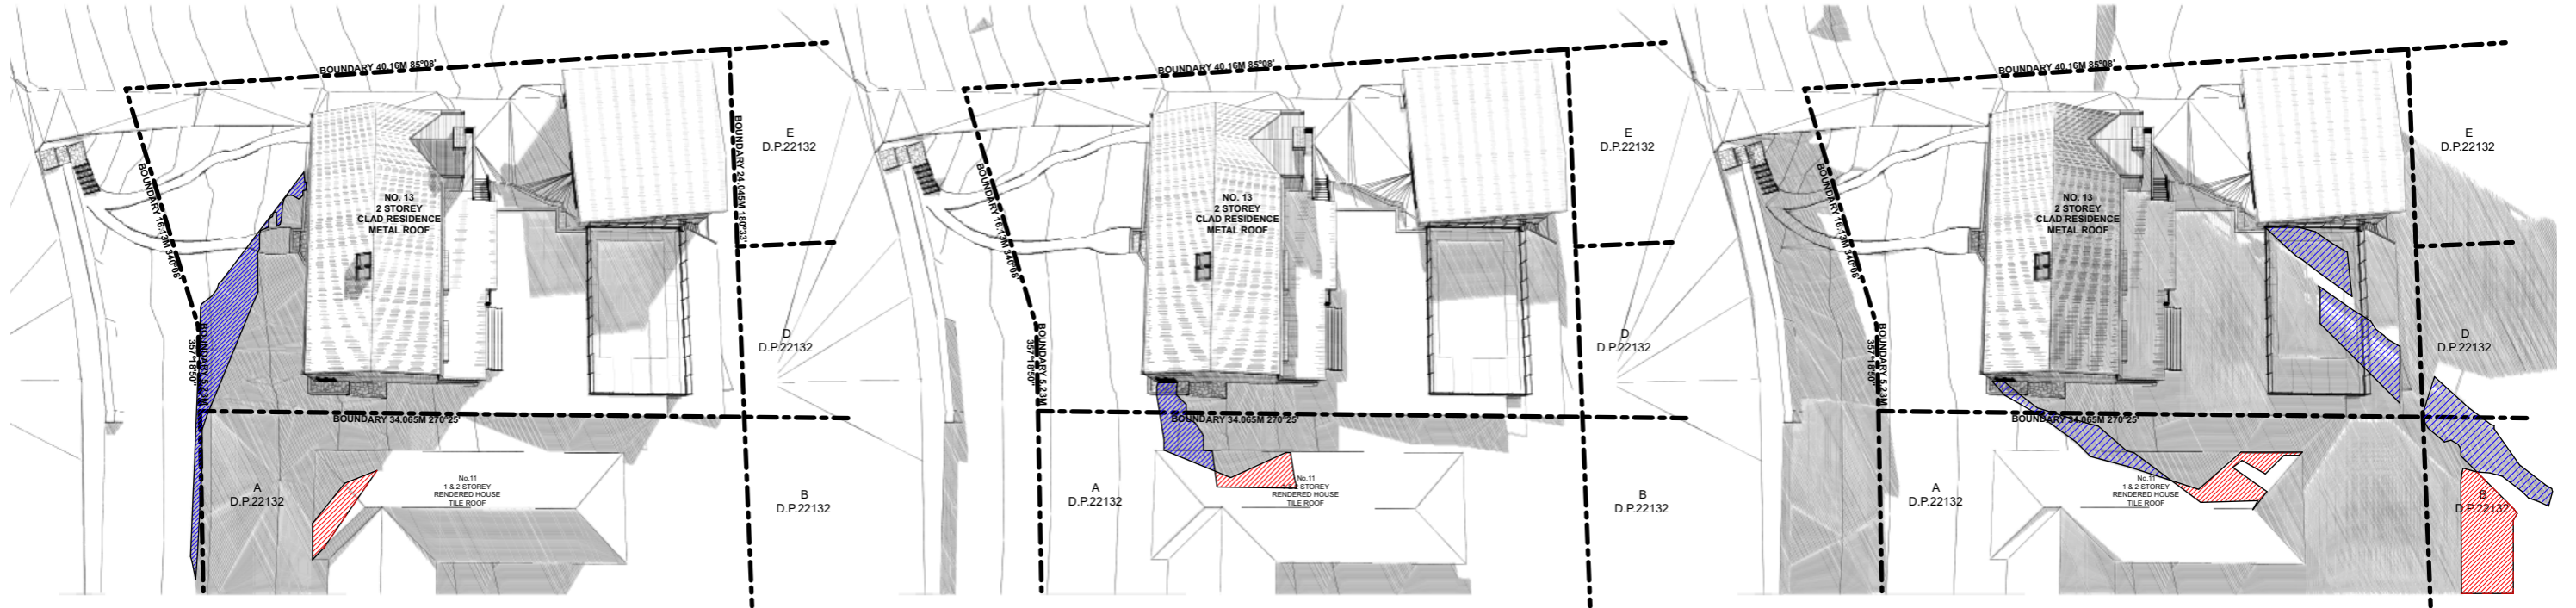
BOUNDARY 40.16M 85°08'
BOUNDARY 24.045M 180°33'
BOUNDARY 18.13M 340°08'
BOUNDARY 6.23M 357°18'50"
BOUNDARY 34.065M 270°25'
E
D.P.22132
D
D.P.22132
A
D.P.22132
B
D.P.22132
NO. 13
2 STOREY
CLAD RESIDENCE
METAL ROOF
No.11
1 & 2 STOREY
RENDERED HOUSE
TILE ROOF

BOUNDARY 40.16M 85°08'
BOUNDARY 18.13M 340°08'
BOUNDARY 6.23M 357°18'50"
BOUNDARY 34.065M 270°25'
E
D.P.22132
D
D.P.22132
A
D.P.22132
B
D.P.22132
NO. 13
2 STOREY
CLAD RESIDENCE
METAL ROOF
No.11
1 & 2 STOREY
RENDERED HOUSE
TILE ROOF

BOUNDARY 40.16M 85°08'
BOUNDARY 18.13M 340°08'
BOUNDARY 6.23M 357°18'50"
BOUNDARY 34.065M 270°25'
E
D.P.22132
D
D.P.22132
A
D.P.22132
B
D.P.22132
NO. 13
2 STOREY
CLAD RESIDENCE
METAL ROOF
No.11
1 & 2 STOREY
RENDERED HOUSE
TILE ROOF